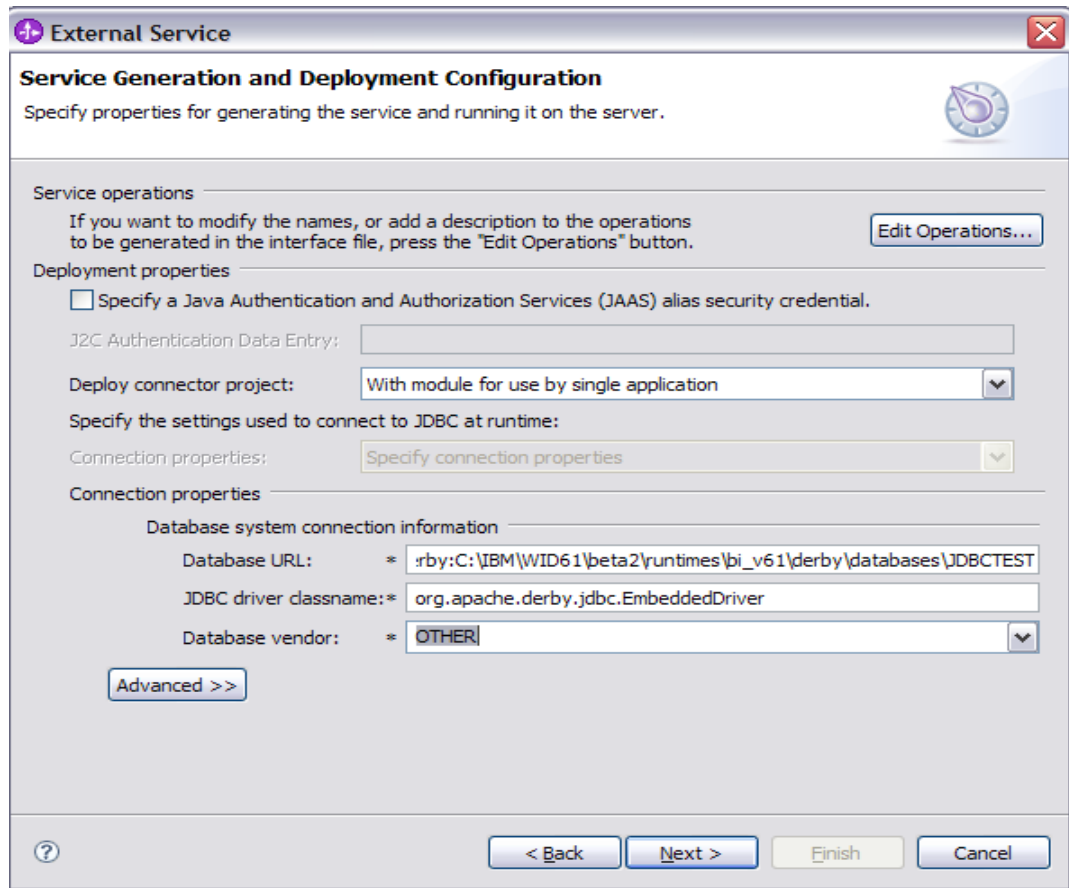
External Service

Service Generation and Deployment Configuration

Specify properties for generating the service and running it on the server.

Service operations

If you want to modify the names, or add a description to the operations to be generated in the interface file, press the "Edit Operations" button.

Edit Operations...

Deployment properties

Specify a Java Authentication and Authorization Services (JAAS) alias security credential.

J2C Authentication Data Entry:

Deploy connector project: With module for use by single application

Specify the settings used to connect to JDBC at runtime:

Connection properties: Specify connection properties

Connection properties

Database system connection information

Database URL: * :rby:C:\IBM\WID61\beta2\runtimes\bi_v61\derby\databases\JDBCTEST

JDBC driver classname: * org.apache.derby.jdbc.EmbeddedDriver

Database vendor: * OTHER

Advanced >>

?

< Back

Next >

Finish

Cancel